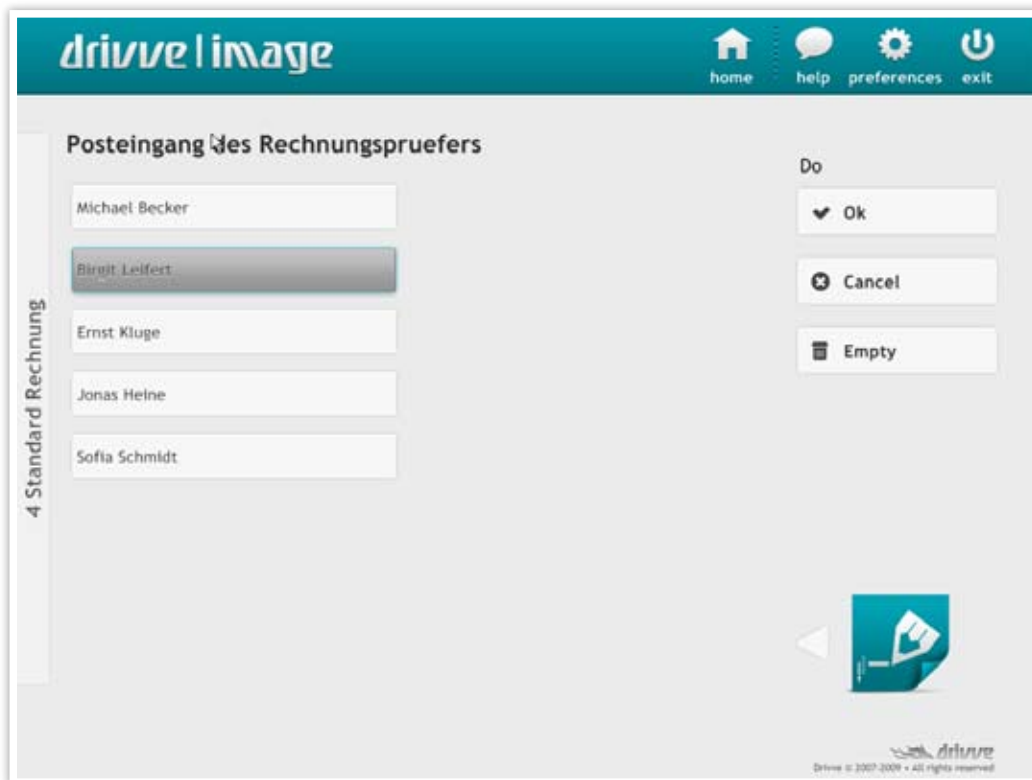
drivve | image

home help preferences exit

4 Standard Rechnung

Posteingang des Rechnungspruefers

Michael Becker

Birgit Leifert

Ernst Kluge

Jonas Heine

Sofia Schmidt

Do

Ok

Cancel

Empty

drivve

Drivve © 2007-2009 • All rights reserved